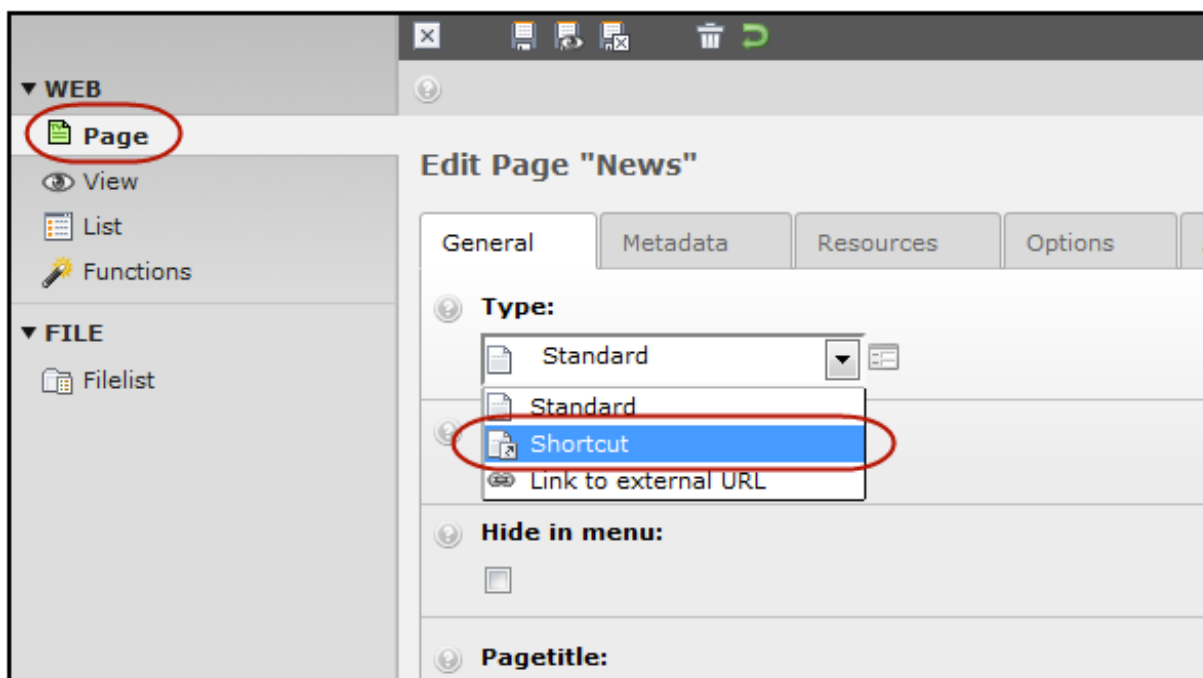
▼ WEB
Page
View
List
Functions
▼ FILE
Filelist

Edit Page "News"

| General | Metadata | Resources | Options |
|---|---|---|---|

Type:
Standard
Standard
Shortcut
Link to external URL

Hide in menu:

Pagetitle: